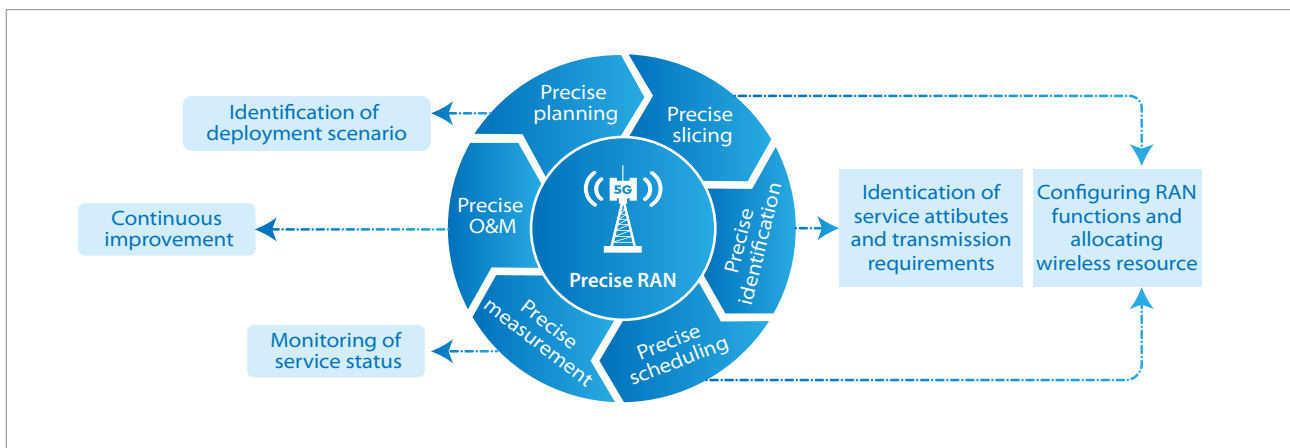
Identification of deployment scenario

Precise planning

Precise slicing

Continuous improvement

Precise O&M

5G

Precise RAN

Precise identification

Identication of service attibutes and transmission requirements

Configuring RAN functions and allocating wireless resource

Monitoring of service status

Precise measurement

Precise scheduling